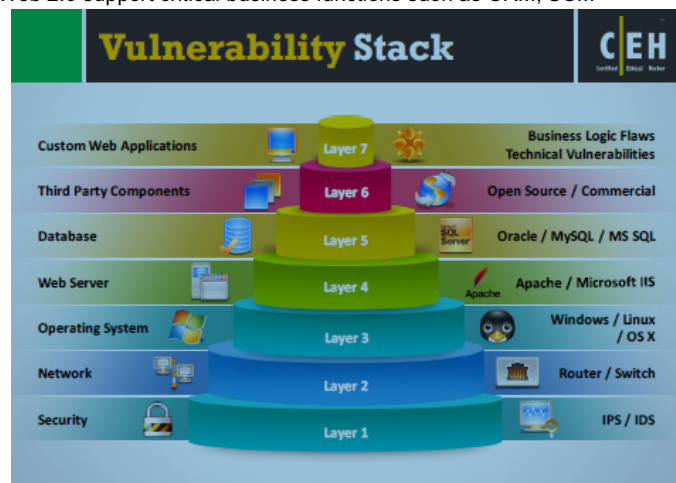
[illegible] 2.0 support critical business functions such as CRM, SCM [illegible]

Vulnerability Stack

CEH
Certified Ethical Hacker

Custom Web Applications
Layer 7
Business Logic Flaws
Technical Vulnerabilities

Third Party Components
Layer 6
Open Source / Commercial

Database
SQL Server
Layer 5
Oracle / MySQL / MS SQL

Web Server
Layer 4
Apache
Apache / Microsoft IIS

Operating System
Layer 3
Windows / Linux / OS X

Network
Layer 2
Router / Switch

Security
Layer 1
IPS / IDS